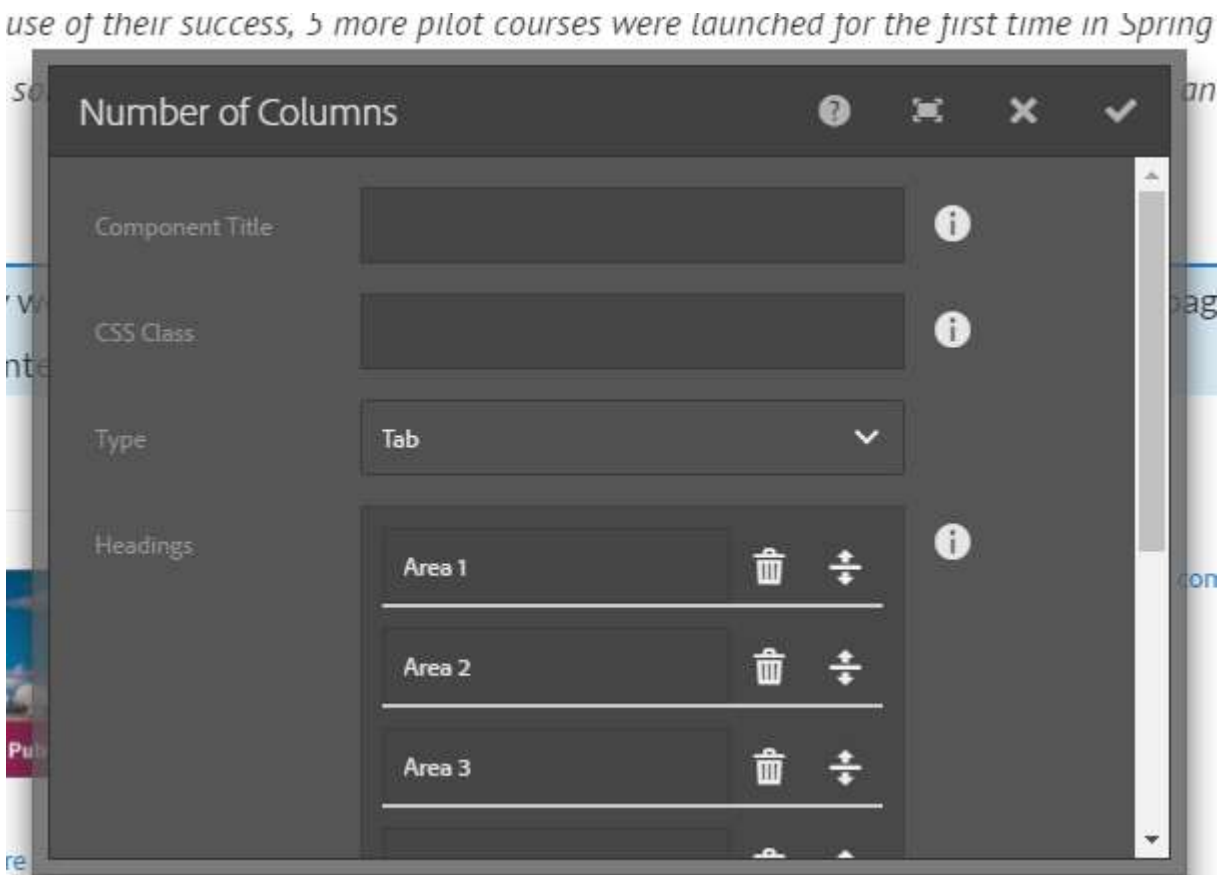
use of their success, 5 more pilot courses were launched for the first time in Spring

so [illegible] an

Number of Columns

Component Title

CSS Class

Type

Tab

Headings

Area 1

Area 2

Area 3

w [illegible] ag

nte

con

Pu

re